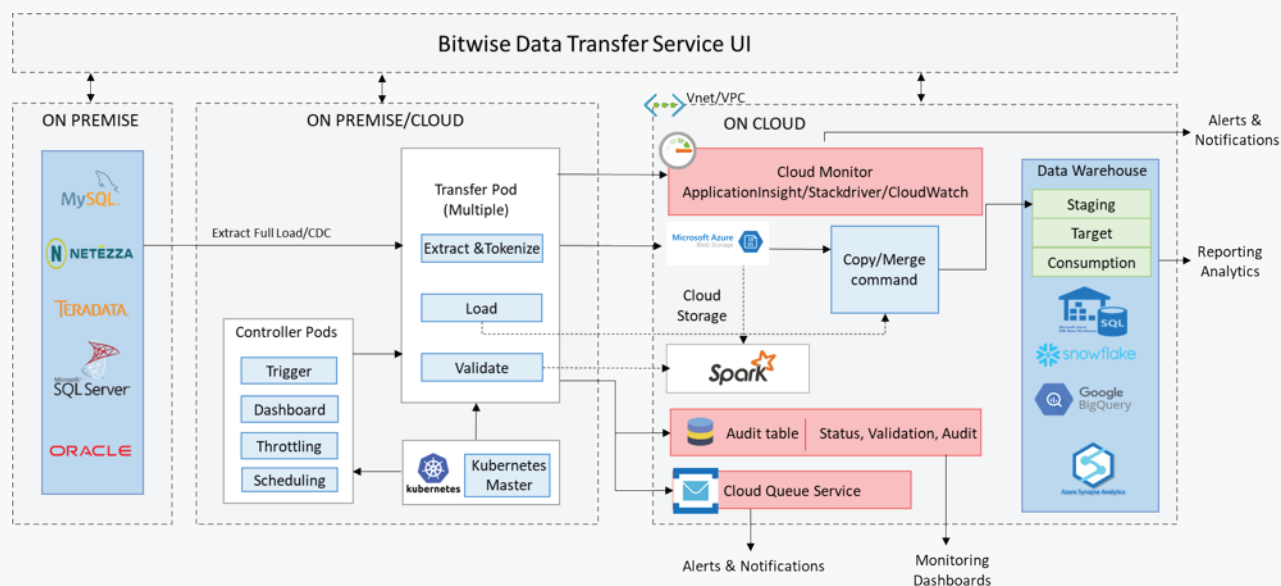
Bitwise Data Transfer Service UI

ON PREMISE

MySQL

NETEZZA

TERADATA

Microsoft SQL Server

ORACLE

ON PREMISE/CLOUD

Extract Full Load/CDC

Transfer Pod (Multiple)

Extract &Tokenize

Load

Validate

Controller Pods

Trigger

Dashboard

Throttling

Scheduling

kubernetes

Kubernetes Master

Vnet/VPC

ON CLOUD

Alerts & Notifications

Cloud Monitor ApplicationInsight/Stackdriver/CloudWatch

Microsoft Azure Blob Storage

Cloud Storage

Copy/Merge command

Spark

Audit table

Status, Validation, Audit

Cloud Queue Service

Alerts & Notifications

Monitoring Dashboards

Data Warehouse

Staging

Target

Consumption

Reporting Analytics

SQL

snowflake

Google BigQuery

Azure Synapse Analytics